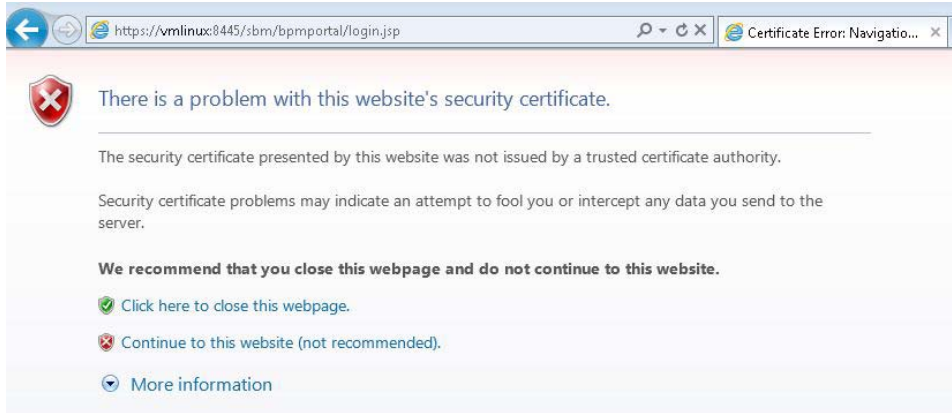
https://vmlinux:8445/sbm/bpmportal/login.jsp

Certificate Error: Navigatio...

There is a problem with this website's security certificate.

The security certificate presented by this website was not issued by a trusted certificate authority.

Security certificate problems may indicate an attempt to fool you or intercept any data you send to the server.

**We recommend that you close this webpage and do not continue to this website.**

Click here to close this webpage.

Continue to this website (not recommended).

More information